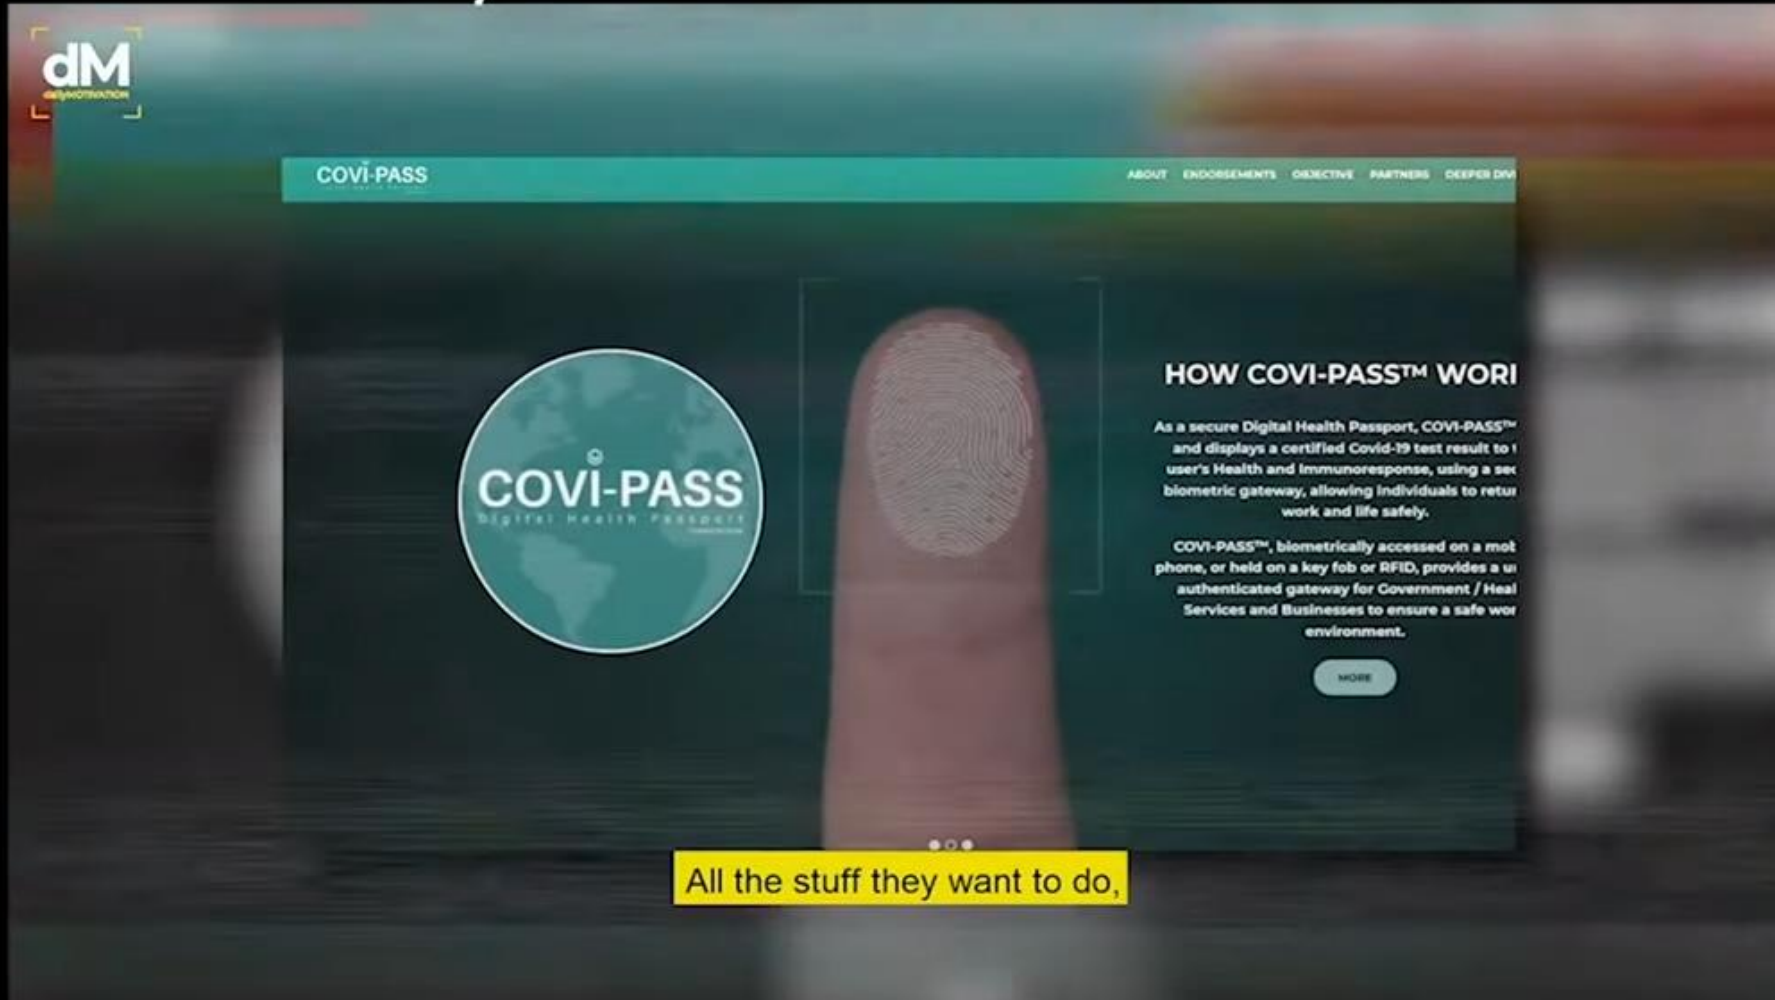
dM
dailyMOTIVATION

COVI-PASS

ABOUT ENDORSEMENTS OBJECTIVE PARTNERS DEEPER DIV

COVI-PASS
Digital Health Passport

HOW COVI-PASS™ WORI

As a secure Digital Health Passport, COVI-PASS™ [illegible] and displays a certified Covid-19 test result to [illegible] user's Health and Immunoresponse, using a sec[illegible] biometric gateway, allowing individuals to retur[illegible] work and life safely.

COVI-PASS™, biometrically accessed on a mob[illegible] phone, or held on a key fob or RFID, provides a u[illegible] authenticated gateway for Government / Heal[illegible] Services and Businesses to ensure a safe wor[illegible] environment.

MORE

All the stuff they want to do,